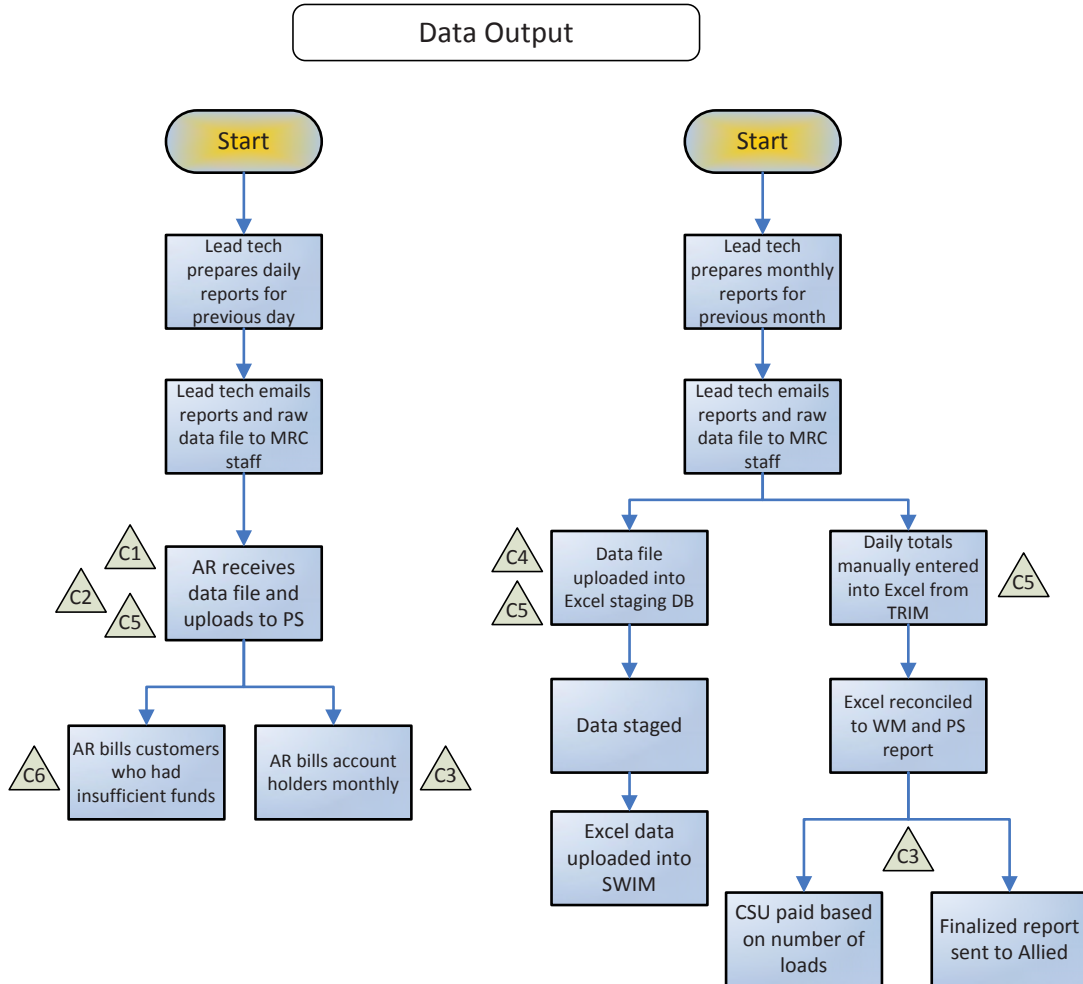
Data Output

Start

Lead tech prepares daily reports for previous day

Lead tech emails reports and raw data file to MRC staff

C1

C2

C5

AR receives data file and uploads to PS

C6

AR bills customers who had insufficient funds

AR bills account holders monthly

C3

Start

Lead tech prepares monthly reports for previous month

Lead tech emails reports and raw data file to MRC staff

C4

C5

Data file uploaded into Excel staging DB

Daily totals manually entered into Excel from TRIM

C5

Data staged

Excel data uploaded into SWIM

Excel reconciled to WM and PS report

C3

CSU paid based on number of loads

Finalized report sent to Allied